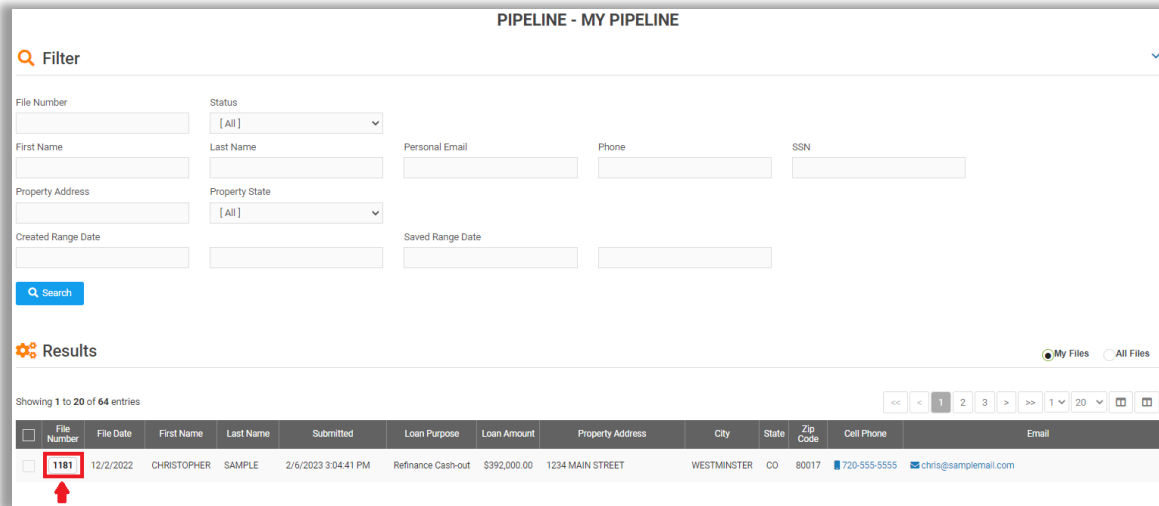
PIPELINE - MY PIPELINE

Filter

File Number

Status
[ All ]

First Name

Last Name

Personal Email

Phone

SSN

Property Address

Property State
[ All ]

Created Range Date

Saved Range Date

Search

Results

My Files All Files

Showing **1** to **20** of **64** entries

<< < 1 2 3 > >> 1 20

| | File Number | File Date | First Name | Last Name | Submitted | Loan Purpose | Loan Amount | Property Address | City | State | Zip Code | Cell Phone | Email |
|---|---|---|---|---|---|---|---|---|---|---|---|---|---|
| | 1181 | 12/2/2022 | CHRISTOPHER | SAMPLE | 2/6/2023 3:04:41 PM | Refinance Cash-out | $392,000.00 | 1234 MAIN STREET | WESTMINSTER | CO | 80017 | 720-555-5555 | chris@samplemail.com |